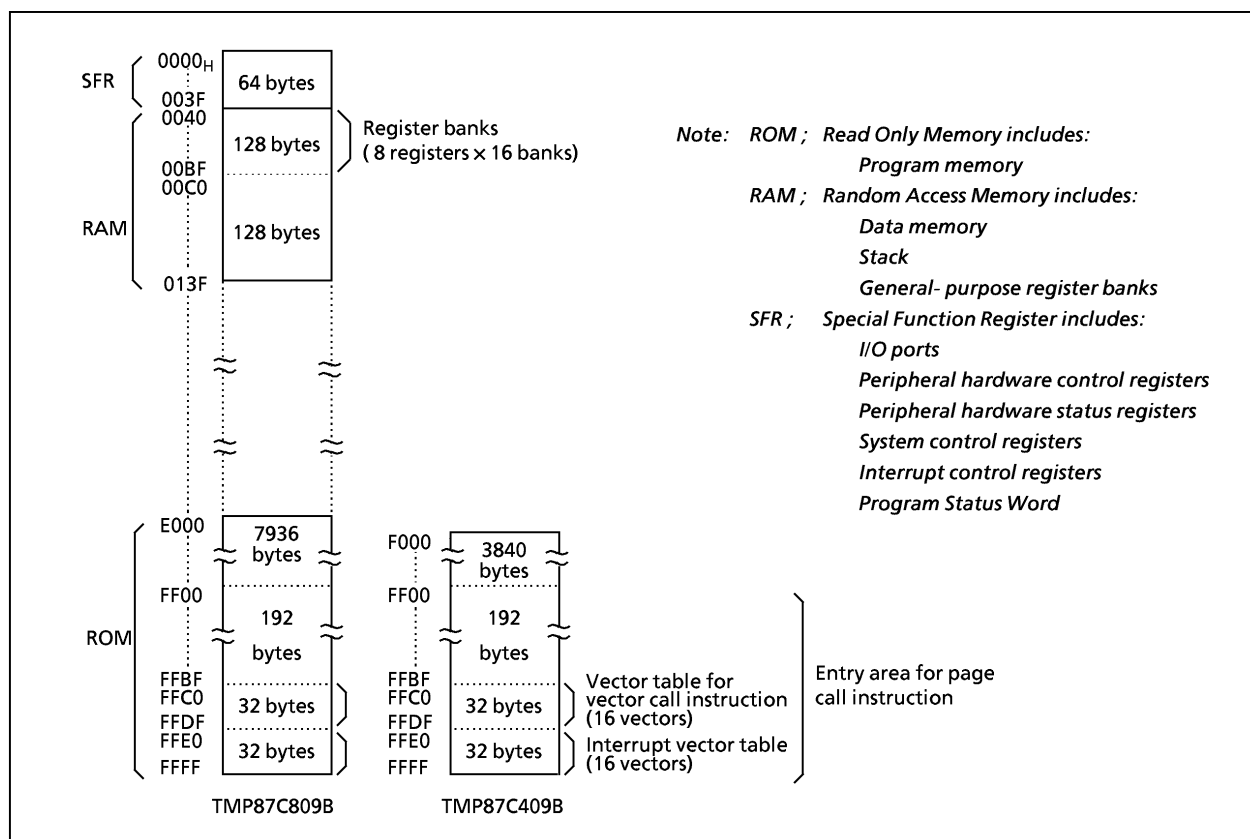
SFR
$0000_H$
64 bytes
003F
0040
128 bytes
Register banks
( 8 registers × 16 banks)
00BF
00C0
RAM
128 bytes
013F

ROM
E000
7936 bytes
FF00
192 bytes
FFBF
FFC0
32 bytes
FFDF
FFE0
32 bytes
FFFF
TMP87C809B

F000
3840 bytes
FF00
192 bytes
FFBF
FFC0
32 bytes
Vector table for vector call instruction (16 vectors)
FFDF
FFE0
32 bytes
Interrupt vector table (16 vectors)
FFFF
TMP87C409B

Entry area for page call instruction

Note: ROM ; Read Only Memory includes:
Program memory
RAM ; Random Access Memory includes:
Data memory
Stack
General- purpose register banks
SFR ; Special Function Register includes:
I/O ports
Peripheral hardware control registers
Peripheral hardware status registers
System control registers
Interrupt control registers
Program Status Word